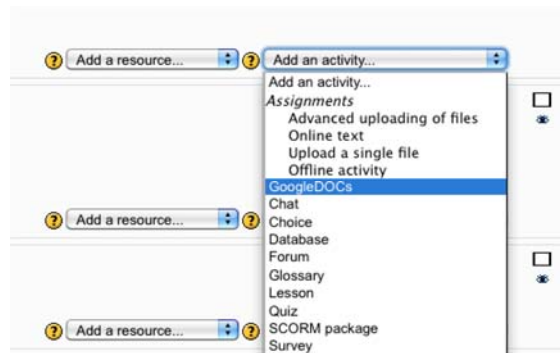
? Add a resource... ? Add an activity...

Add an activity...
Assignments
Advanced uploading of files
Online text
Upload a single file
Offline activity
GoogleDOCs
Chat
Choice
Database
Forum
Glossary
Lesson
Quiz
SCORM package
Survey

? Add a resource... ?

? Add a resource... ?